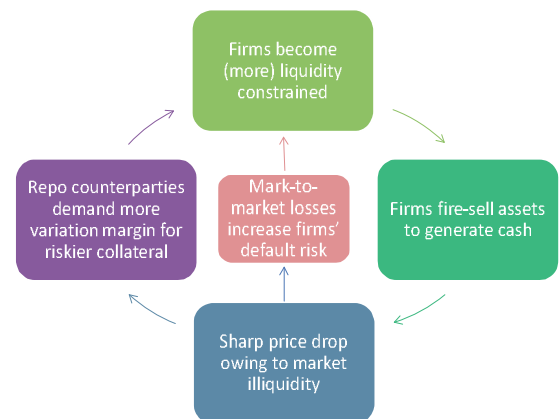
Firms become (more) liquidity constrained

Firms fire-sell assets to generate cash

Sharp price drop owing to market illiquidity

Repo counterparties demand more variation margin for riskier collateral

Mark-to-market losses increase firms' default risk